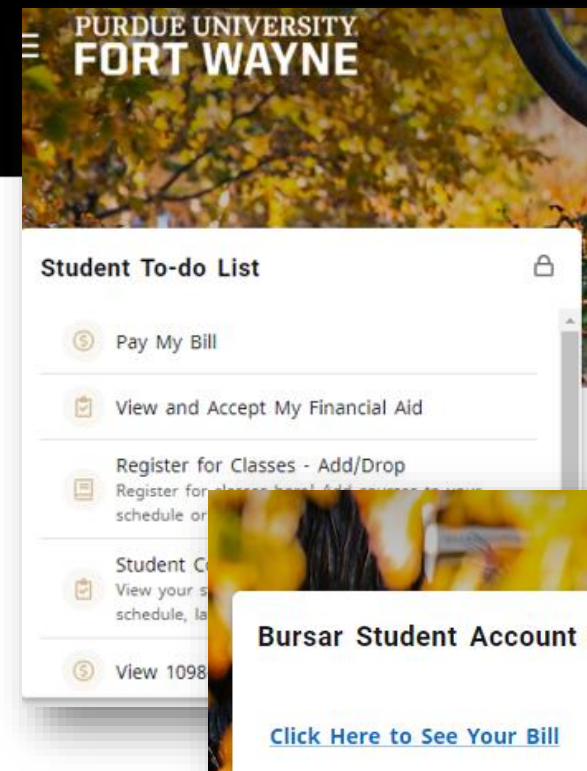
PURDUE UNIVERSITY.
FORT WAYNE

Student To-do List

Pay My Bill

View and Accept My Financial Aid

Register for Classes - Add/Drop
Register for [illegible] schedule or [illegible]

Student C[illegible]
View your s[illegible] schedule, la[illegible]

View 1098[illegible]

Bursar Student Account

Click Here to See Your Bill